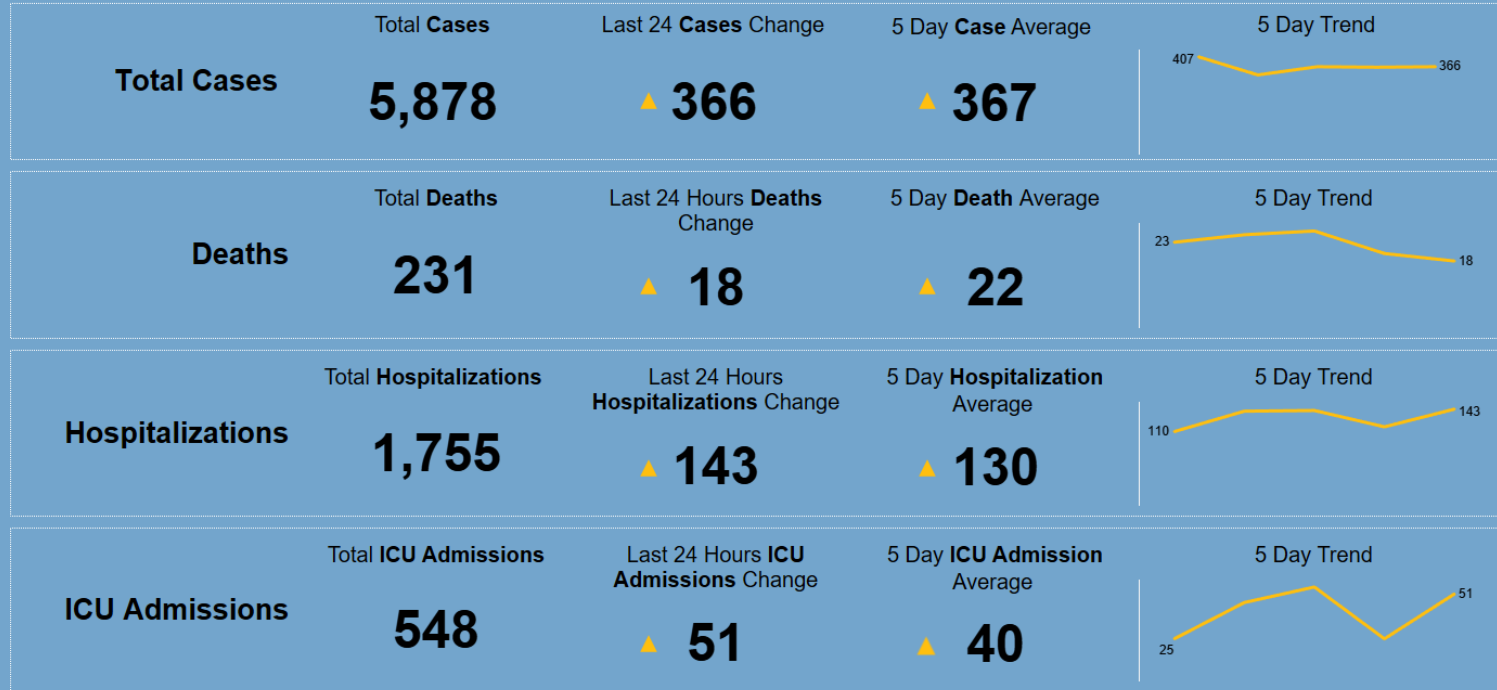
Total Cases

Total Cases
5,878

Last 24 Cases Change
366

5 Day Case Average
367

5 Day Trend
407
366

Deaths

Total Deaths
231

Last 24 Hours Deaths Change
18

5 Day Death Average
22

5 Day Trend
23
18

Hospitalizations

Total Hospitalizations
1,755

Last 24 Hours Hospitalizations Change
143

5 Day Hospitalization Average
130

5 Day Trend
110
143

ICU Admissions

Total ICU Admissions
548

Last 24 Hours ICU Admissions Change
51

5 Day ICU Admission Average
40

5 Day Trend
25
51